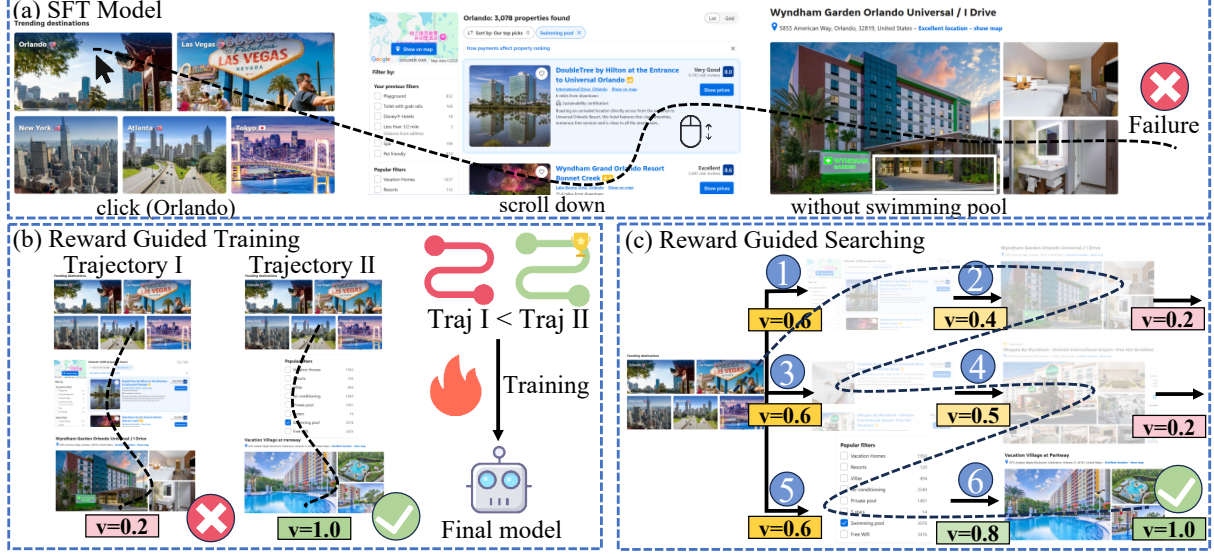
(a) SFT Model

Trending destinations

Orlando

Las Vegas

New York

Atlanta

Tokyo

click (Orlando)

Show on map

Filter by:

Your previous filters

Playground

Toilet with grab rails

Disney® Hotels

Less than 1/2 mile

Spa

Pet friendly

Popular filters

Vacation Homes

Resorts

Orlando: 3,078 properties found

List Grid

Sort by: Our top picks

Swimming pool

How payments affect property ranking

DoubleTree by Hilton at the Entrance to Universal Orlando

Very Good 8.0

Show prices

Wyndham Grand Orlando Resort Bonnet Creek

Excellent 8.6

Show prices

scroll down

Wyndham Garden Orlando Universal / I Drive

5855 American Way, Orlando, 32819, United States – Excellent location – show map

without swimming pool

Failure

(b) Reward Guided Training

Trajectory I

Trajectory II

Wyndham Garden Orlando Universal / I Drive

Popular filters

Vacation Homes

Villas

Air conditioning

Private pool

Swimming pool

Vacation Village at Parkway

v=0.2

v=1.0

Traj I < Traj II

Training

Final model

(c) Reward Guided Searching

1

2

3

4

5

6

v=0.6

v=0.4

v=0.2

v=0.6

v=0.5

v=0.2

v=0.6

v=0.8

v=1.0

Trending destinations

Wyndham Garden Orlando Universal / I Drive

Popular filters

Vacation Homes

Resorts

Villas

Air conditioning

Private pool

Swimming pool

Free WiFi

Vacation Village at Parkway